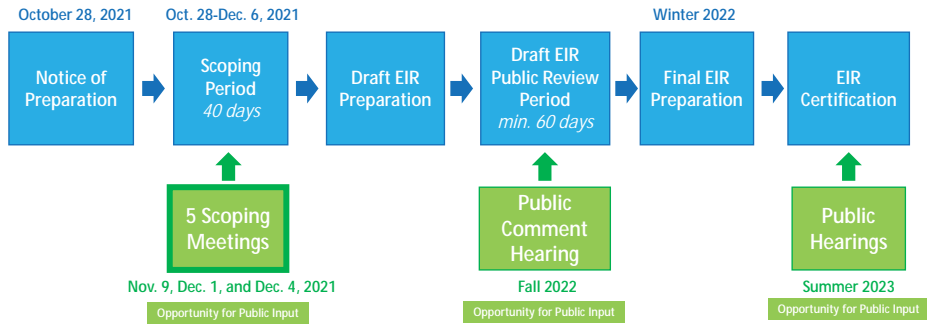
October 28, 2021

Notice of Preparation

Oct. 28-Dec. 6, 2021

Scoping Period
40 days

5 Scoping Meetings

Nov. 9, Dec. 1, and Dec. 4, 2021

Opportunity for Public Input

Draft EIR Preparation

Draft EIR Public Review Period
min. 60 days

Public Comment Hearing

Fall 2022

Opportunity for Public Input

Winter 2022

Final EIR Preparation

EIR Certification

Public Hearings

Summer 2023

Opportunity for Public Input